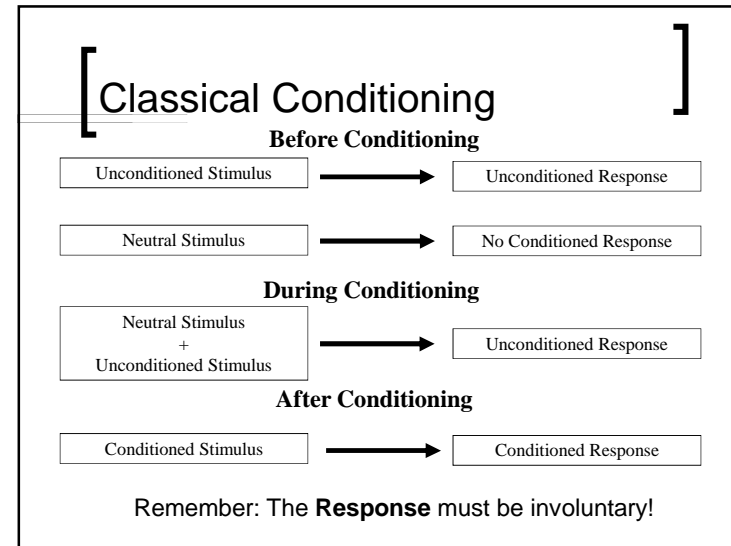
Classical Conditioning

Before Conditioning

Unconditioned Stimulus → Unconditioned Response

Neutral Stimulus → No Conditioned Response

During Conditioning

Neutral Stimulus + Unconditioned Stimulus → Unconditioned Response

After Conditioning

Conditioned Stimulus → Conditioned Response

Remember: The **Response** must be involuntary!